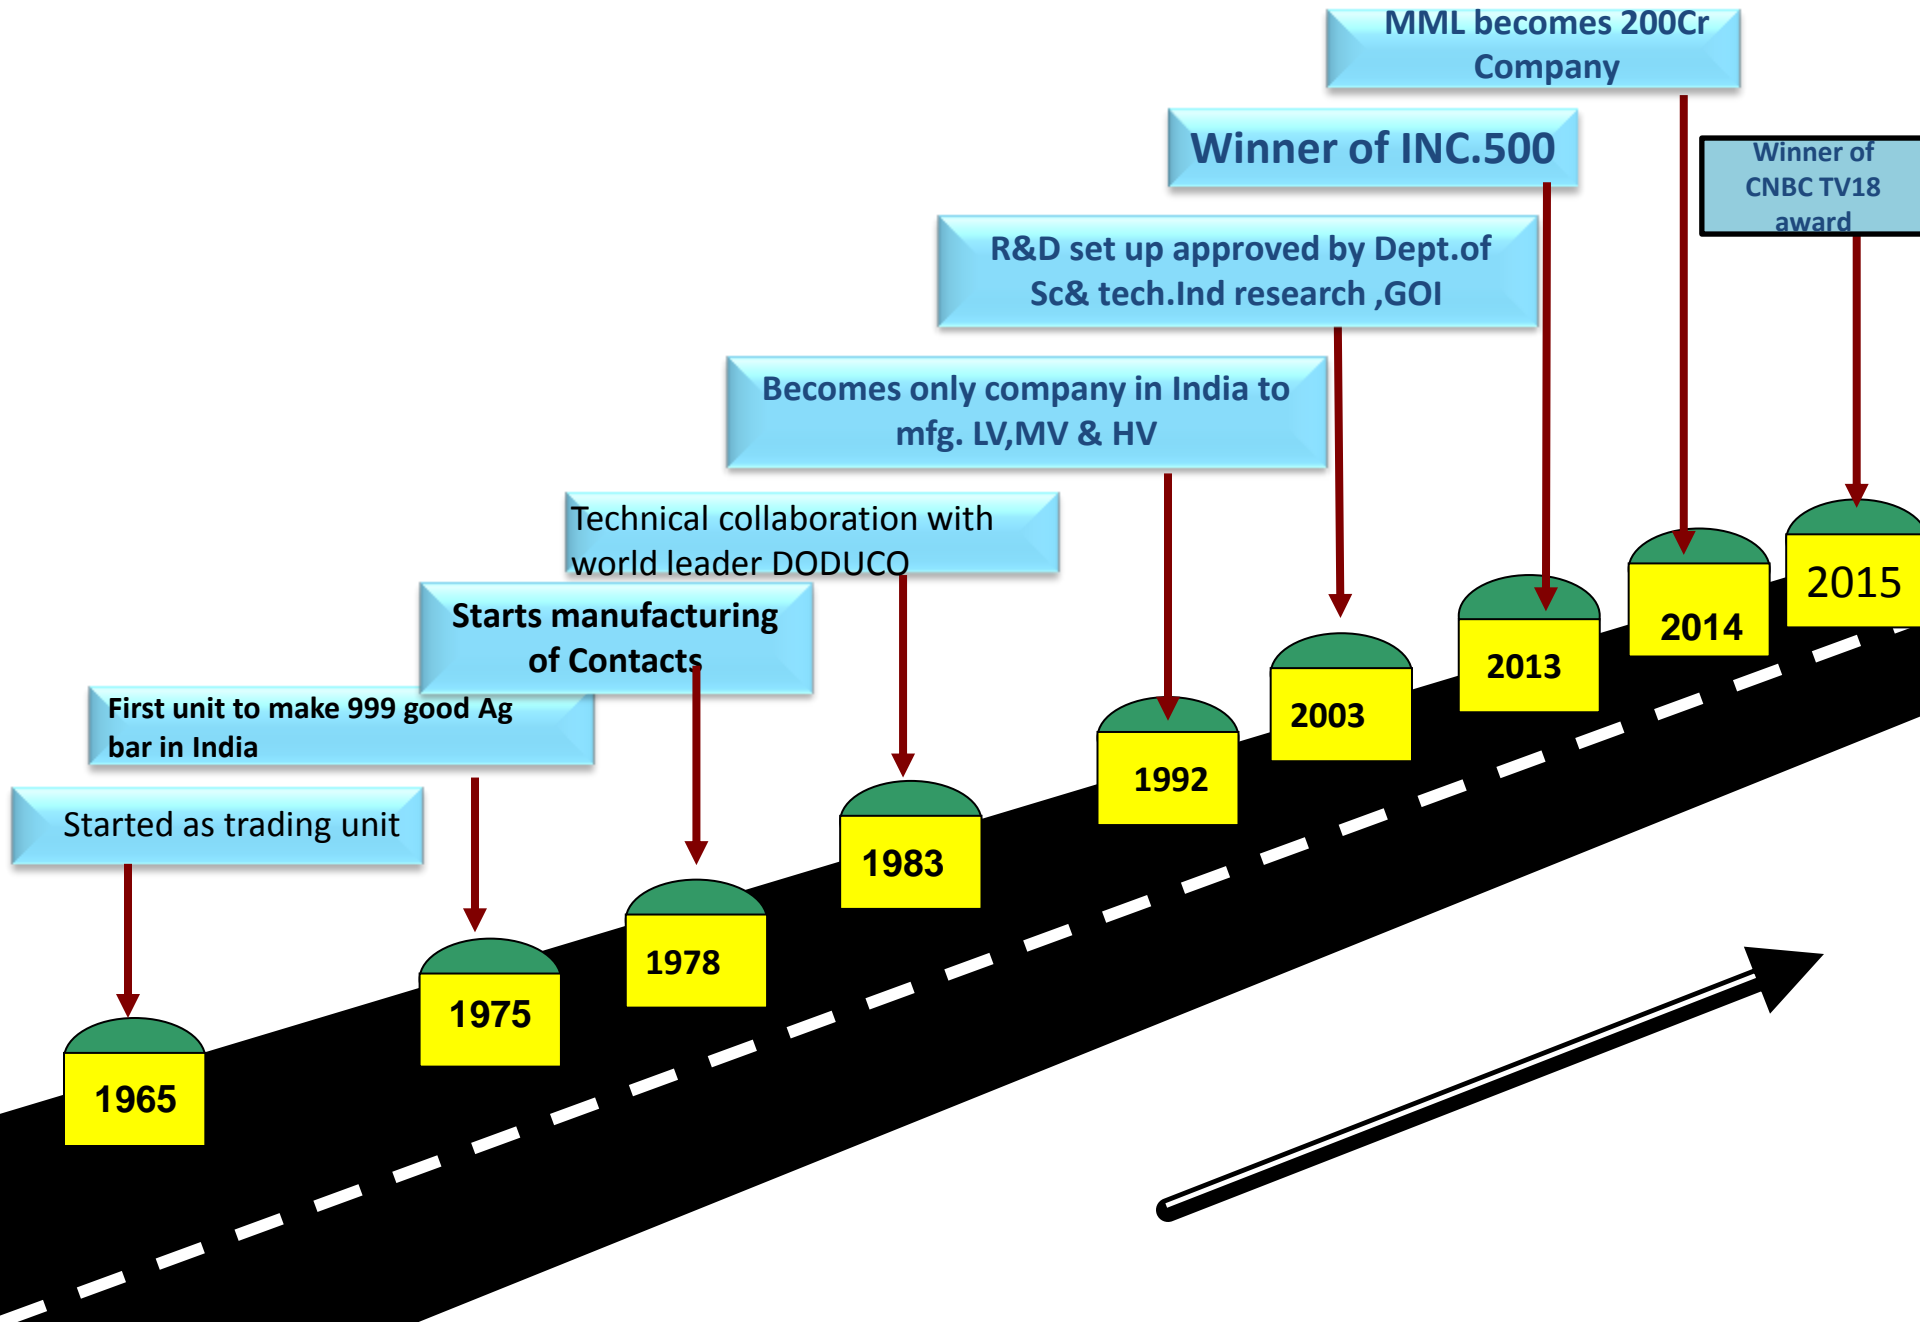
MML becomes 200Cr Company

Winner of INC.500

Winner of CNBC TV18 award

R&D set up approved by Dept.of Sc& tech.Ind research ,GOI

Becomes only company in India to mfg. LV,MV & HV

Technical collaboration with world leader DODUCO

Starts manufacturing of Contacts

First unit to make 999 good Ag bar in India

Started as trading unit

1965

1975

1978

1983

1992

2003

2013

2014

2015